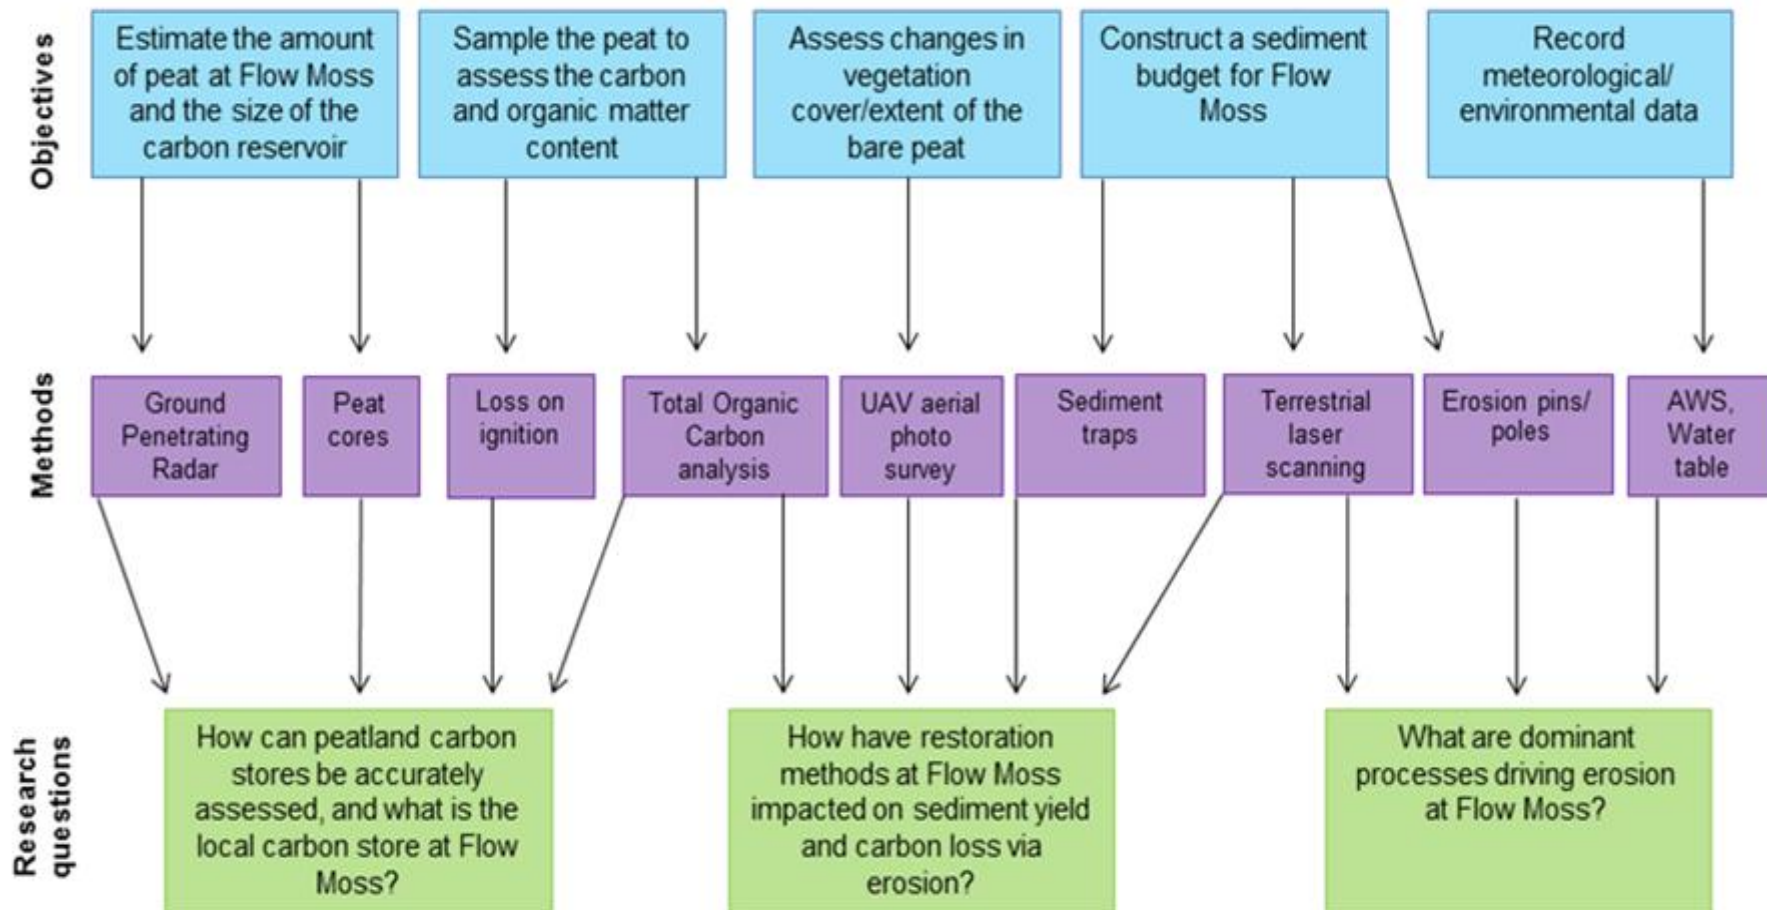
Objectives

Estimate the amount of peat at Flow Moss and the size of the carbon reservoir

Sample the peat to assess the carbon and organic matter content

Assess changes in vegetation cover/extent of the bare peat

Construct a sediment budget for Flow Moss

Record meteorological/ environmental data

Methods

Ground Penetrating Radar

Peat cores

Loss on ignition

Total Organic Carbon analysis

UAV aerial photo survey

Sediment traps

Terrestrial laser scanning

Erosion pins/ poles

AWS, Water table

Research questions

How can peatland carbon stores be accurately assessed, and what is the local carbon store at Flow Moss?

How have restoration methods at Flow Moss impacted on sediment yield and carbon loss via erosion?

What are dominant processes driving erosion at Flow Moss?